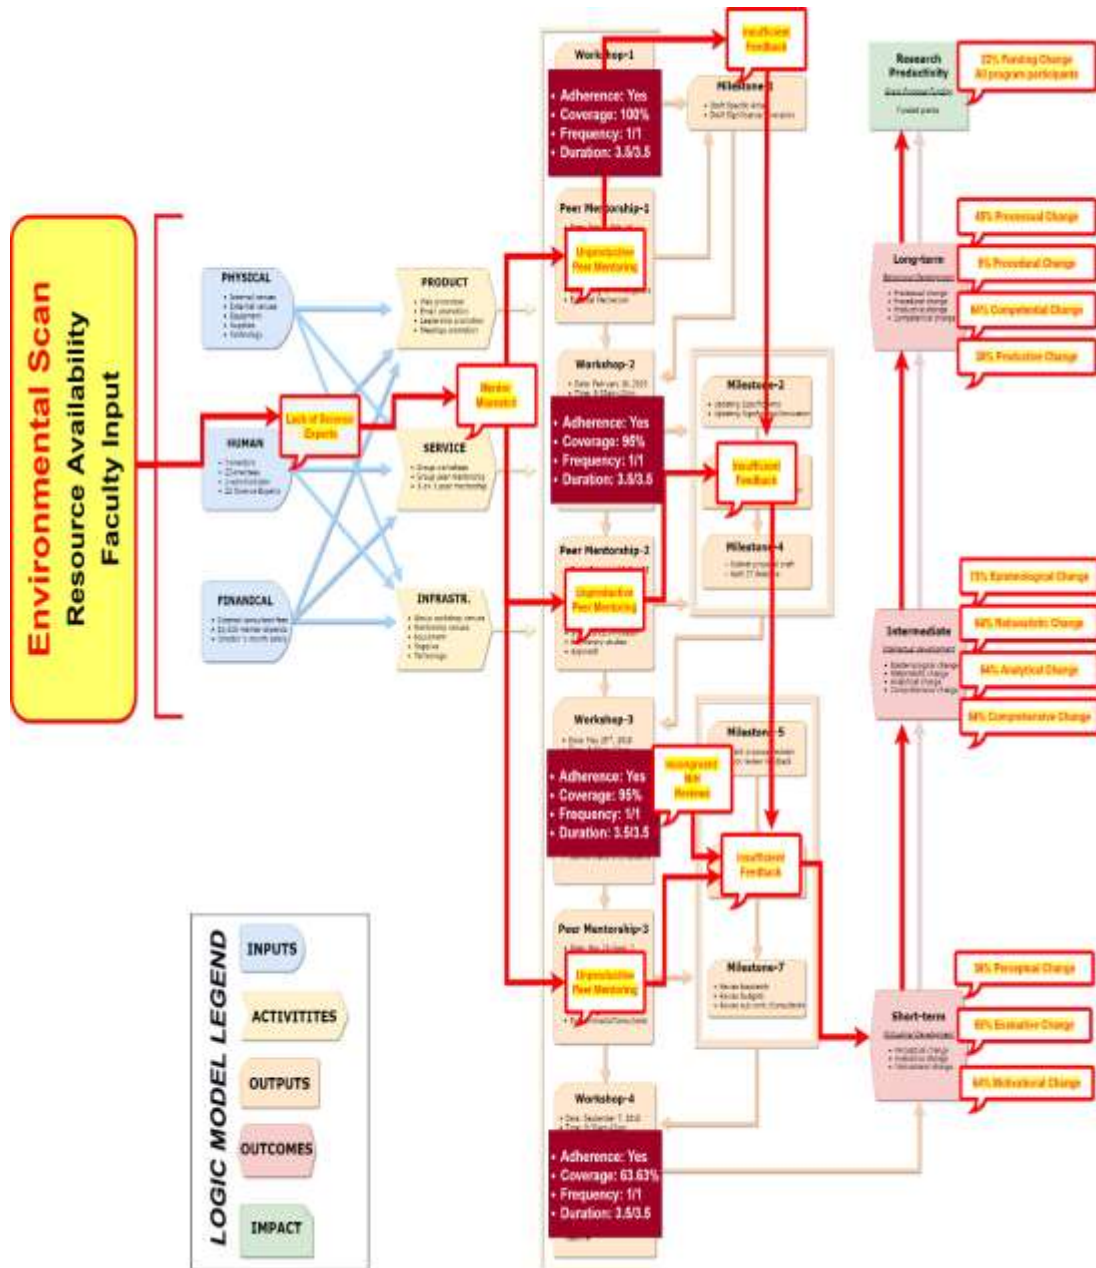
Environmental Scan
Resource Availability
Faculty Input

PHYSICAL
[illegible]

HUMAN
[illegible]

FINANCIAL
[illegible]

Lack of Science Experts

PRODUCT
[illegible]

SERVICE
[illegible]

INFRASTR.
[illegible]

Mentor Mismatch

Workshop-1
• Adherence: Yes
• Coverage: 100%
• Frequency: 1/1
• Duration: 3.5/3.5

Insufficient Feedback

Milestone-1
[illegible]

Peer Mentorship-1
Unproductive Peer Mentoring

Workshop-2
• Adherence: Yes
• Coverage: 95%
• Frequency: 1/1
• Duration: 3.5/3.5

Milestone-2
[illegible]

Insufficient Feedback

Milestone-4
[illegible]

Peer Mentorship-2
Unproductive Peer Mentoring

Workshop-3
• Adherence: Yes
• Coverage: 95%
• Frequency: 1/1
• Duration: 3.5/3.5

Incongruent With Reviews

Milestone-5
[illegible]

Insufficient Feedback

Peer Mentorship-3
Unproductive Peer Mentoring

Milestone-7
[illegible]

Workshop-4
• Adherence: Yes
• Coverage: 63.63%
• Frequency: 1/1
• Duration: 3.5/3.5

Research Productivity
22% Funding Change All program participants

Long-term
45% Processual Change
9% Procedural Change
64% Competential Change
18% Production Change

Intermediate
73% Epistemological Change
64% Metacognitive Change
64% Analytical Change
64% Comprehensive Change

Short-term
36% Perceptual Change
68% Evaluative Change
64% Motivational Change

LOGIC MODEL LEGEND
INPUTS
ACTIVITITES
OUTPUTS
OUTCOMES
IMPACT